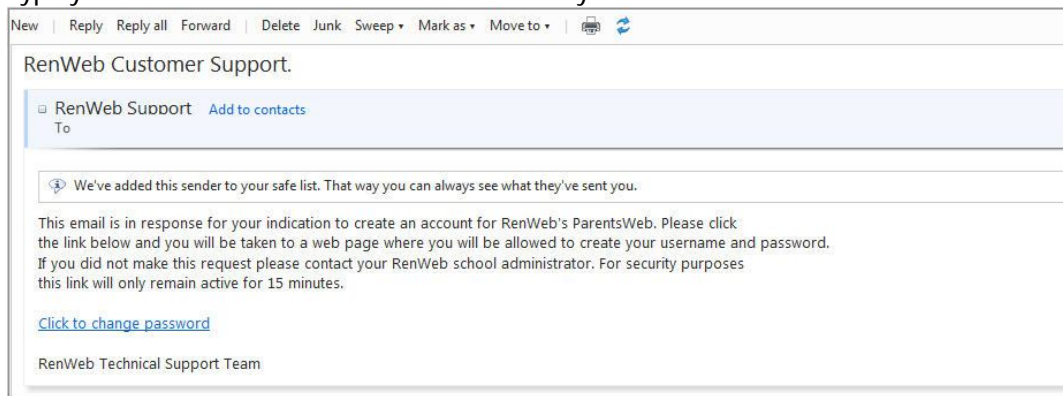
New | Reply Reply all Forward | Delete Junk Sweep ▾ Mark as ▾ Move to ▾ |

RenWeb Customer Support.

RenWeb Support Add to contacts
To

We've added this sender to your safe list. That way you can always see what they've sent you.

This email is in response for your indication to create an account for RenWeb's ParentsWeb. Please click the link below and you will be taken to a web page where you will be allowed to create your username and password. If you did not make this request please contact your RenWeb school administrator. For security purposes this link will only remain active for 15 minutes.

Click to change password

RenWeb Technical Support Team